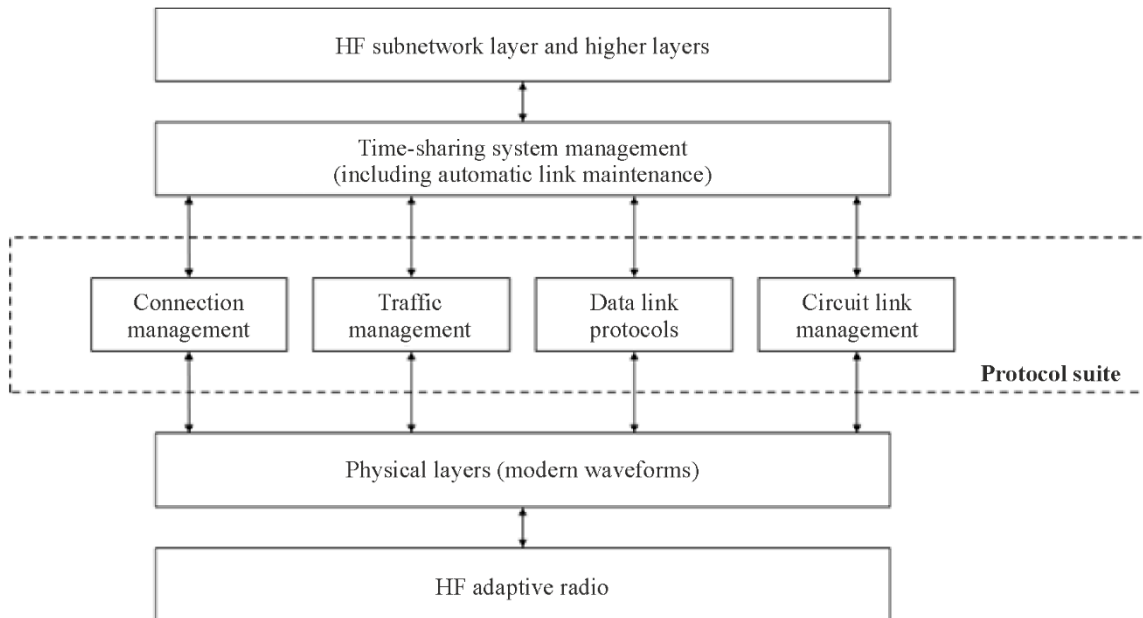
HF subnetwork layer and higher layers

Time-sharing system management
(including automatic link maintenance)

Connection management

Traffic management

Data link protocols

Circuit link management

Protocol suite

Physical layers (modern waveforms)

HF adaptive radio